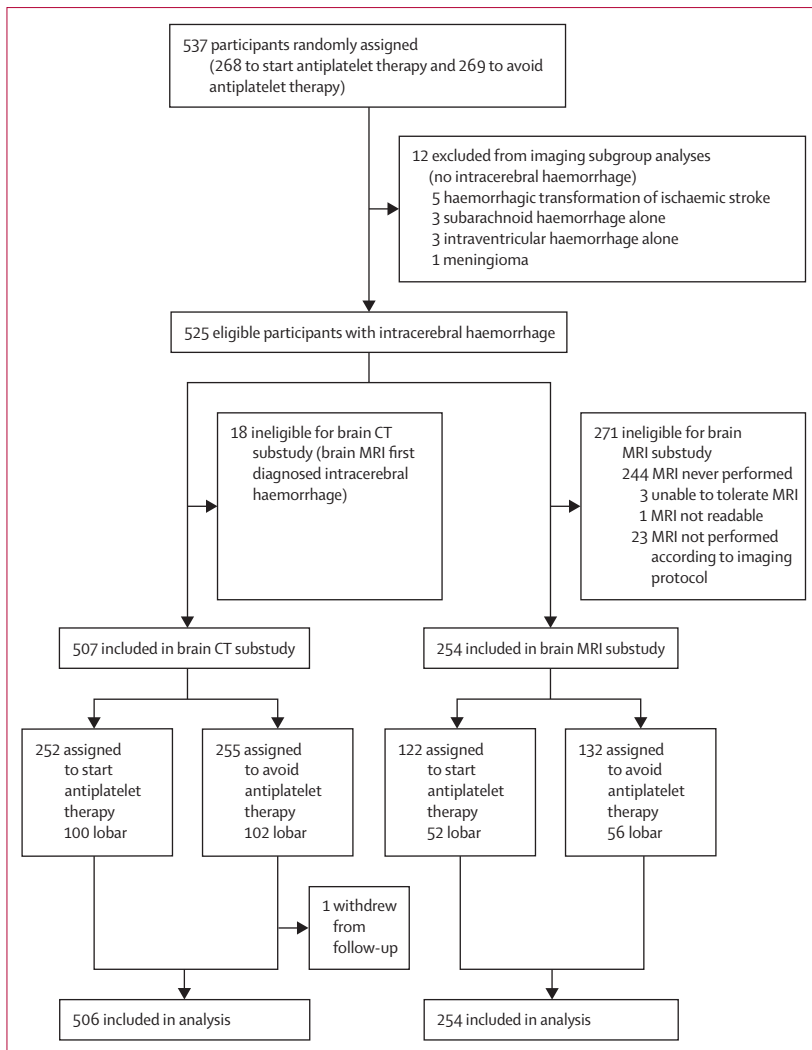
537 participants randomly assigned
(268 to start antiplatelet therapy and 269 to avoid antiplatelet therapy)

12 excluded from imaging subgroup analyses
(no intracerebral haemorrhage)
5 haemorrhagic transformation of ischaemic stroke
3 subarachnoid haemorrhage alone
3 intraventricular haemorrhage alone
1 meningioma

525 eligible participants with intracerebral haemorrhage

18 ineligible for brain CT substudy (brain MRI first diagnosed intracerebral haemorrhage)

271 ineligible for brain MRI substudy
244 MRI never performed
3 unable to tolerate MRI
1 MRI not readable
23 MRI not performed according to imaging protocol

507 included in brain CT substudy

254 included in brain MRI substudy

252 assigned to start antiplatelet therapy
100 lobar

255 assigned to avoid antiplatelet therapy
102 lobar

122 assigned to start antiplatelet therapy
52 lobar

132 assigned to avoid antiplatelet therapy
56 lobar

1 withdrew from follow-up

506 included in analysis

254 included in analysis